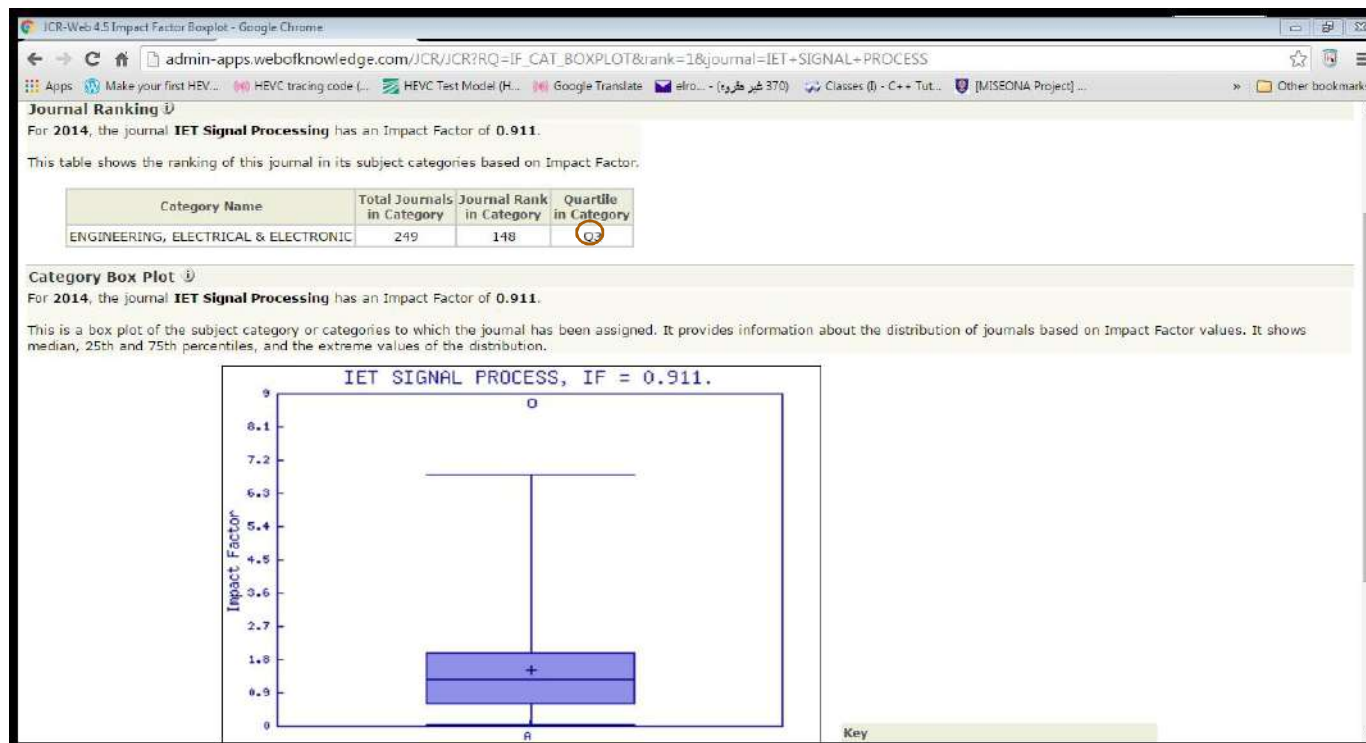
JCR-Web 4.5 Impact Factor Boxplot - Google Chrome

admin-apps.webofknowledge.com/JCR/JCR?RQ=IF_CAT_BOXPLOT&rank=1&journal=IET+SIGNAL+PROCESS

Apps Make your first HEV... HEVC tracing code (... HEVC Test Model (H... Google Translate elro... - (370 غیر مقروء) Classes (I) - C++ Tut... [MISEONA Project] ... » Other bookmarks

Journal Ranking

For 2014, the journal IET Signal Processing has an Impact Factor of 0.911.

This table shows the ranking of this journal in its subject categories based on Impact Factor.

| Category Name | Total Journals in Category | Journal Rank in Category | Quartile in Category |
|---|---|---|---|
| ENGINEERING, ELECTRICAL & ELECTRONIC | 249 | 148 | Q3 |

Category Box Plot

For 2014, the journal IET Signal Processing has an Impact Factor of 0.911.

This is a box plot of the subject category or categories to which the journal has been assigned. It provides information about the distribution of journals based on Impact Factor values. It shows median, 25th and 75th percentiles, and the extreme values of the distribution.

IET SIGNAL PROCESS, IF = 0.911.

9
8.1
7.2
6.3
5.4
4.5
3.6
2.7
1.8
0.9
0

Impact Factor

A

Key